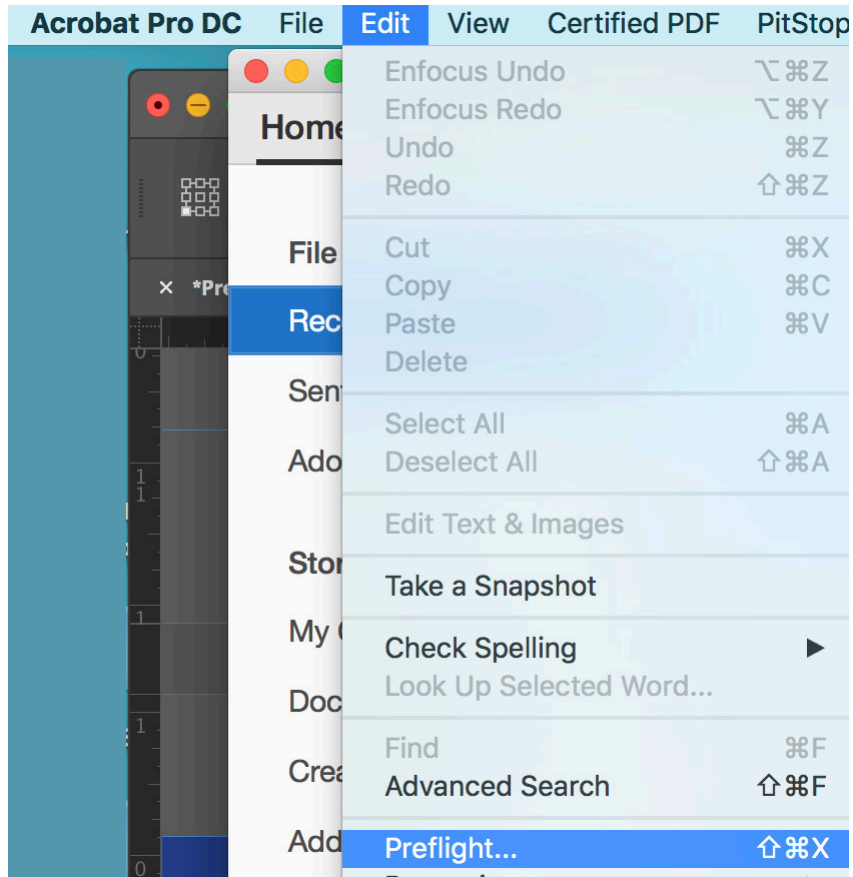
Acrobat Pro DC File Edit View Certified PDF PitStop

Home

File

Rec

Sen

Ado

Stor

My

Doc

Crea

Add

× *Pre

Enfocus Undo ⌥⌘Z
Enfocus Redo ⌥⌘Y
Undo ⌘Z
Redo ⇧⌘Z

Cut ⌘X
Copy ⌘C
Paste ⌘V
Delete

Select All ⌘A
Deselect All ⇧⌘A

Edit Text & Images

Take a Snapshot

Check Spelling ▶
Look Up Selected Word...

Find ⌘F
Advanced Search ⇧⌘F

Preflight... ⇧⌘X